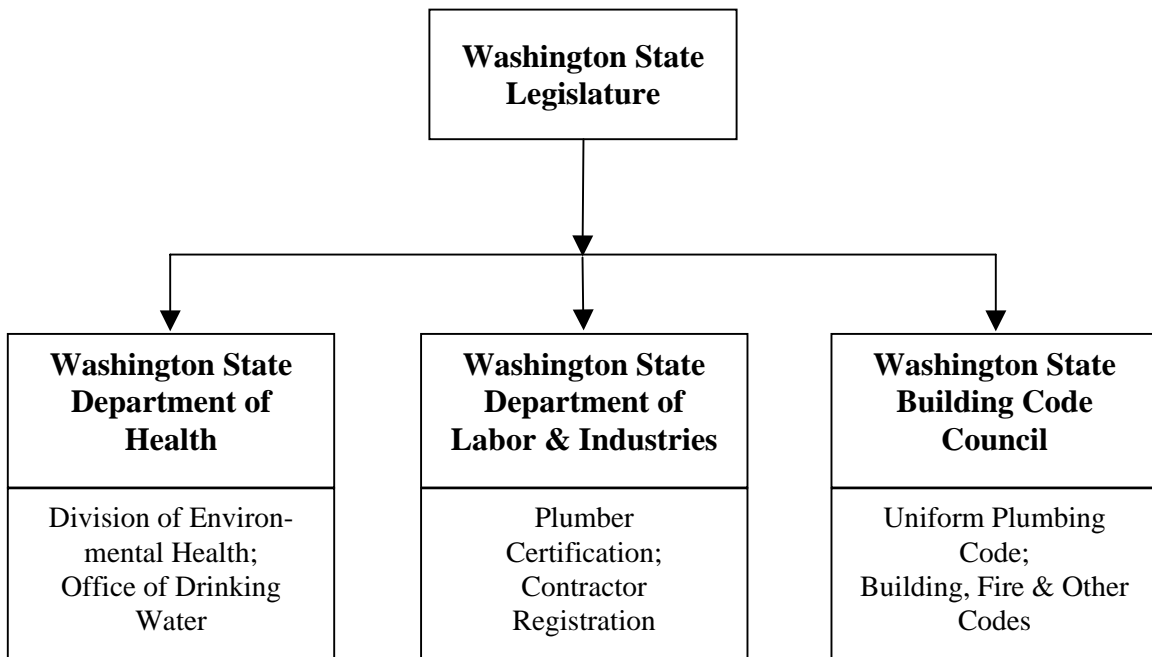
Washington State Legislature

Washington State Department of Health

Division of Environmental Health; Office of Drinking Water

Washington State Department of Labor & Industries

Plumber Certification; Contractor Registration

Washington State Building Code Council

Uniform Plumbing Code; Building, Fire & Other Codes